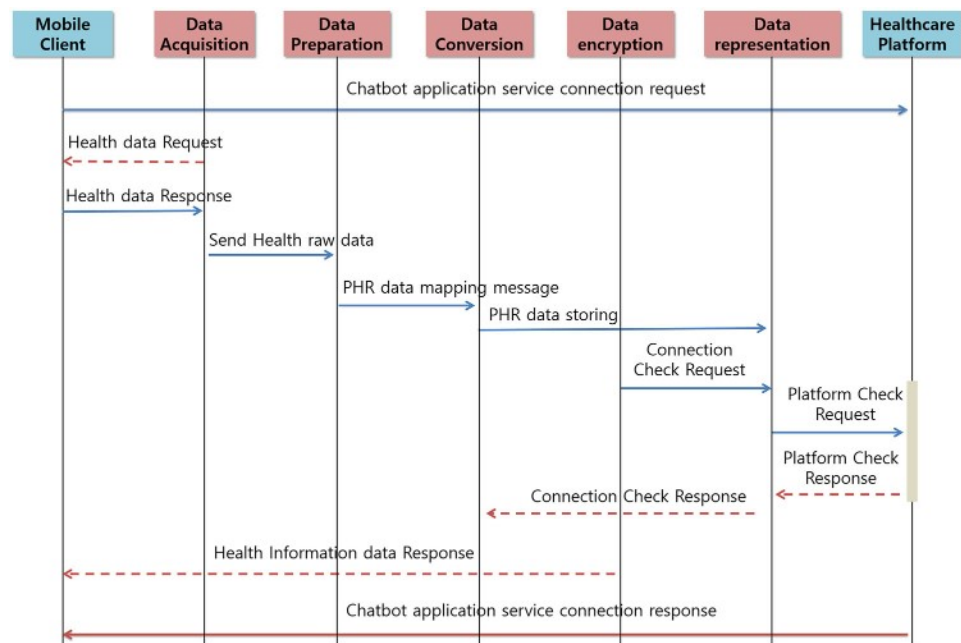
Mobile Client

Data Acquisition

Data Preparation

Data Conversion

Data encryption

Data representation

Healthcare Platform

Chatbot application service connection request

Health data Request

Health data Response

Send Health raw data

PHR data mapping message

PHR data storing

Connection Check Request

Platform Check Request

Platform Check Response

Connection Check Response

Health Information data Response

Chatbot application service connection response